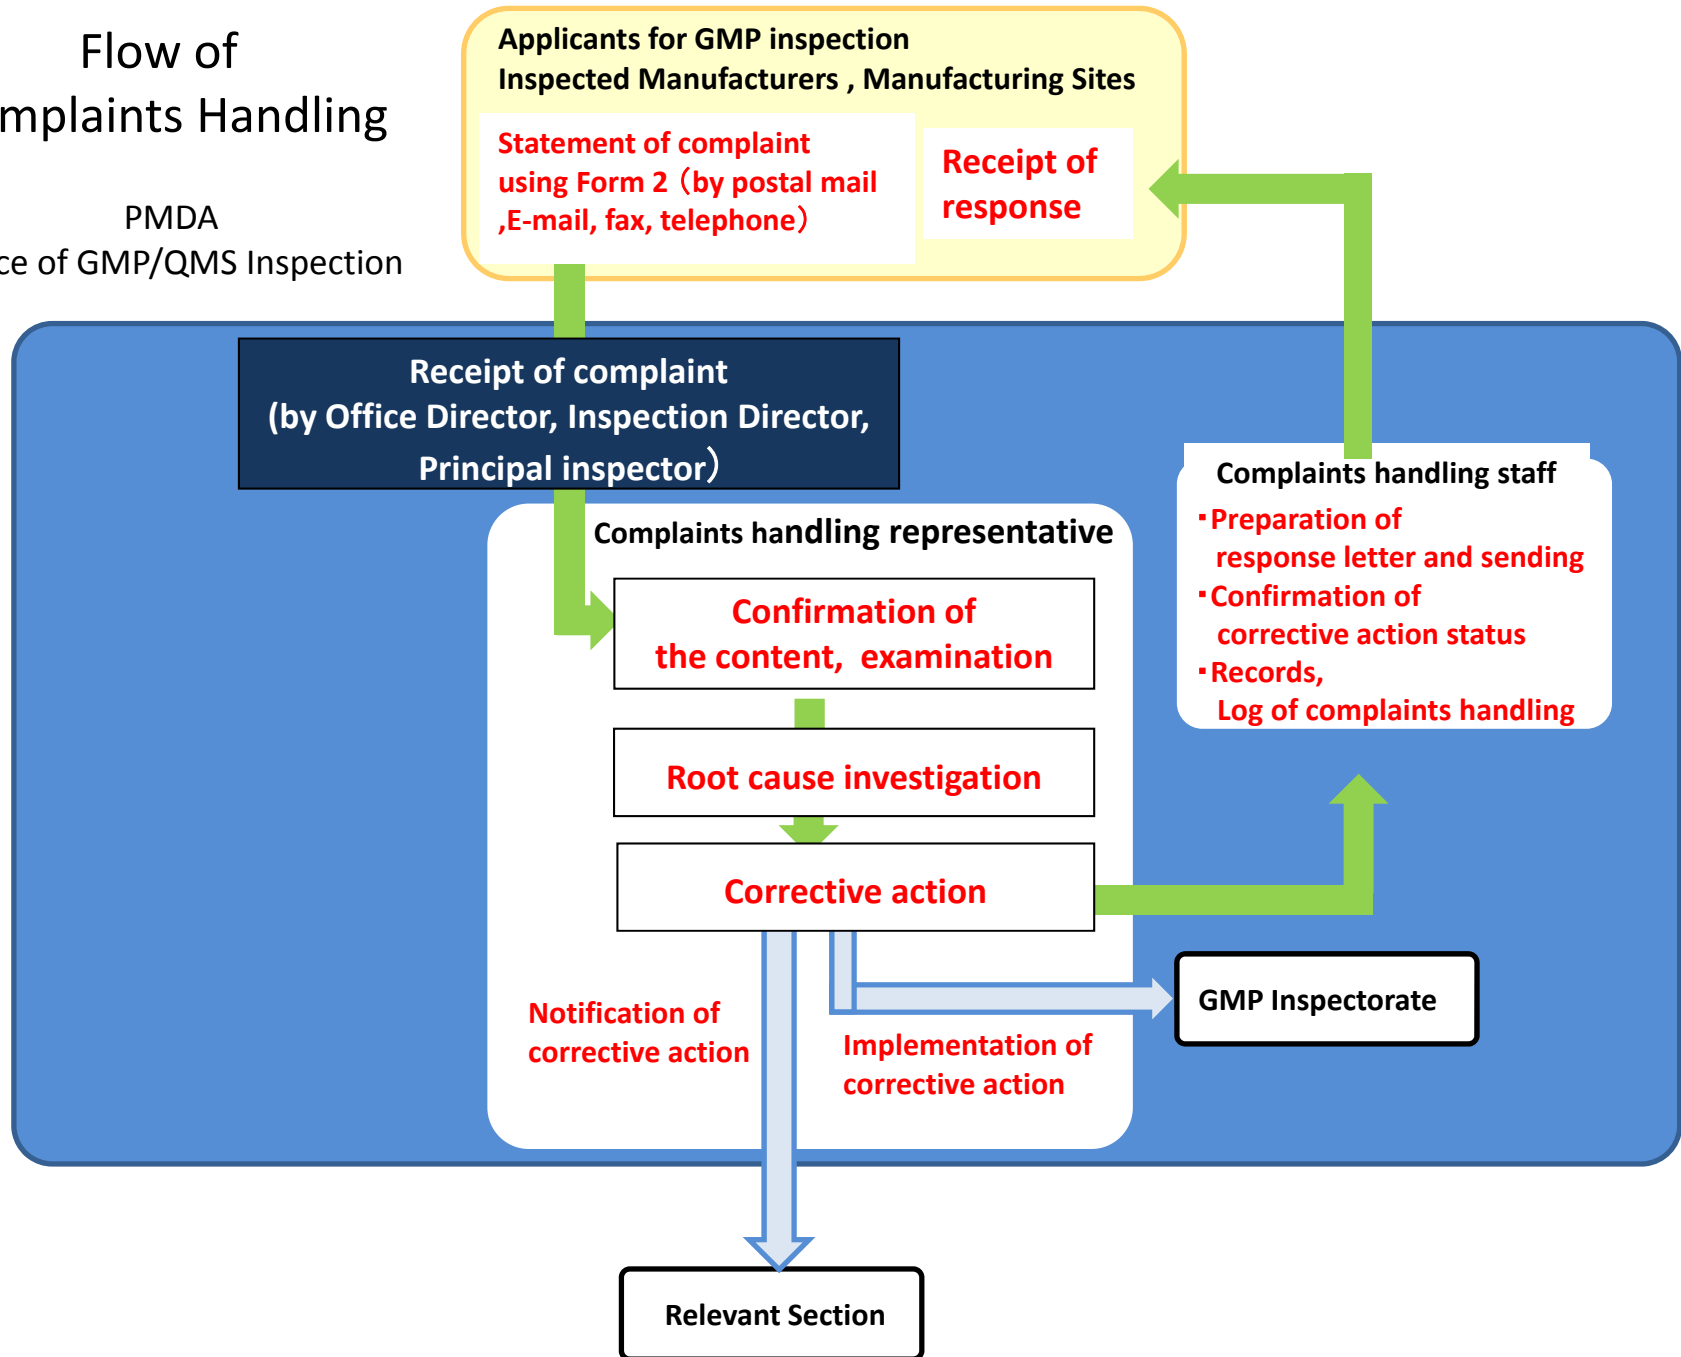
Flow of
mplaints Handling

PMDA
ce of GMP/QMS Inspection

Applicants for GMP inspection
Inspected Manufacturers , Manufacturing Sites

Statement of complaint using Form 2（by postal mail ,E-mail, fax, telephone）

Receipt of response

Receipt of complaint
(by Office Director, Inspection Director, Principal inspector）

Complaints handling staff
･Preparation of response letter and sending
･Confirmation of corrective action status
･Records, Log of complaints handling

Complaints handling representative

Confirmation of the content, examination

Root cause investigation

Corrective action

Notification of corrective action

Implementation of corrective action

GMP Inspectorate

Relevant Section